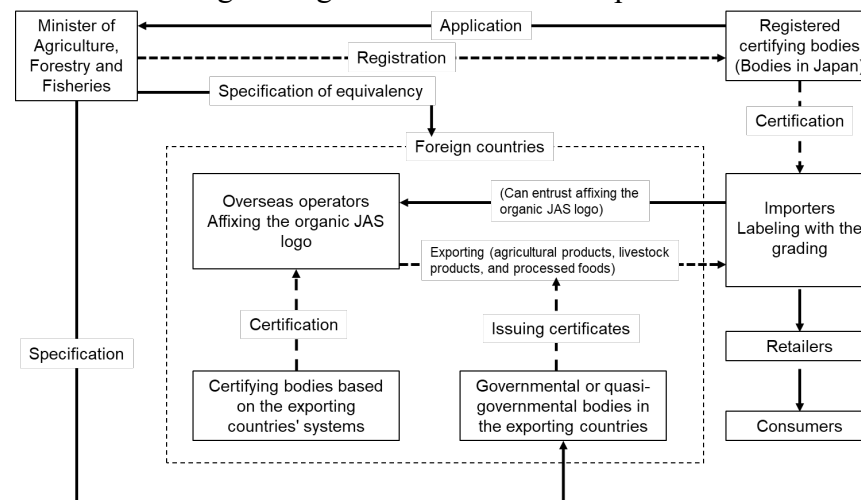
Minister of Agriculture, Forestry and Fisheries

Application

Registered certifying bodies (Bodies in Japan)

Registration

Specification of equivalency

Certification

Foreign countries

Overseas operators Affixing the organic JAS logo

(Can entrust affixing the organic JAS logo)

Importers Labeling with the grading

Exporting (agricultural products, livestock products, and processed foods)

Certification

Issuing certificates

Specification

Retailers

Certifying bodies based on the exporting countries' systems

Governmental or quasi-governmental bodies in the exporting countries

Consumers